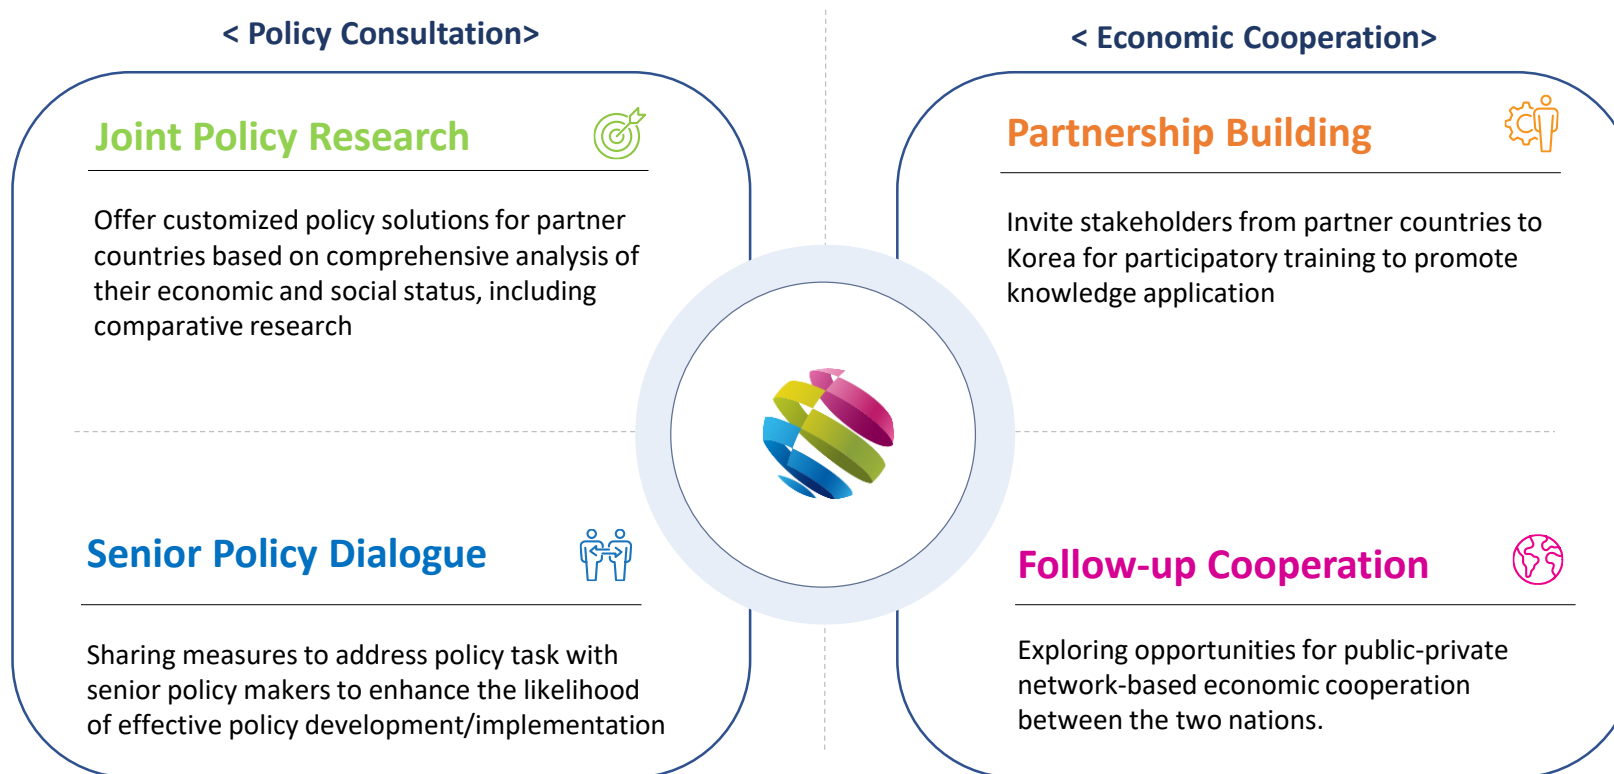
< Policy Consultation>

Joint Policy Research

Offer customized policy solutions for partner countries based on comprehensive analysis of their economic and social status, including comparative research

Senior Policy Dialogue

Sharing measures to address policy task with senior policy makers to enhance the likelihood of effective policy development/implementation

< Economic Cooperation>

Partnership Building

Invite stakeholders from partner countries to Korea for participatory training to promote knowledge application

Follow-up Cooperation

Exploring opportunities for public-private network-based economic cooperation between the two nations.